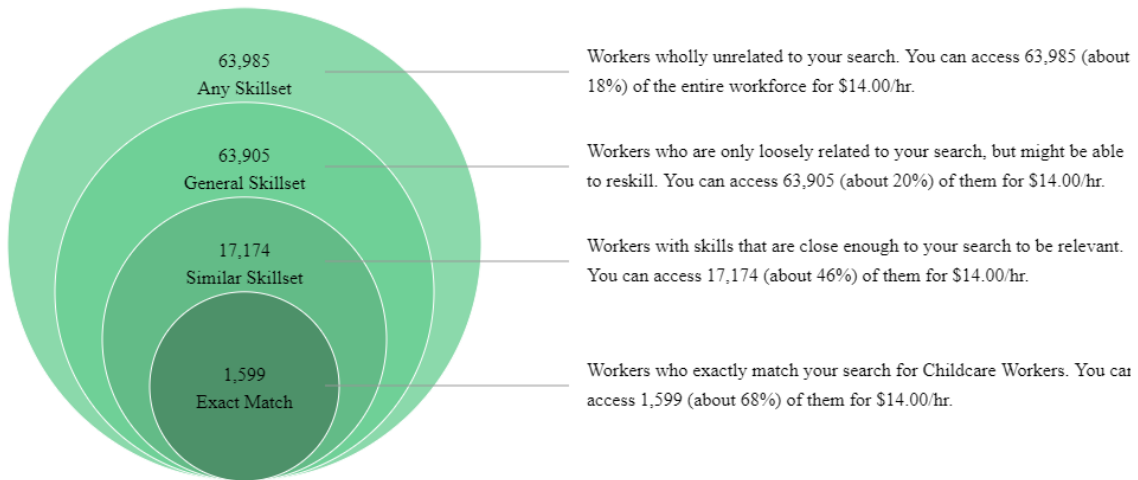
63,985
Any Skillset

63,905
General Skillset

17,174
Similar Skillset

1,599
Exact Match

Workers wholly unrelated to your search. You can access 63,985 (about 18%) of the entire workforce for $14.00/hr.

Workers who are only loosely related to your search, but might be able to reskill. You can access 63,905 (about 20%) of them for $14.00/hr.

Workers with skills that are close enough to your search to be relevant. You can access 17,174 (about 46%) of them for $14.00/hr.

Workers who exactly match your search for Childcare Workers. You can access 1,599 (about 68%) of them for $14.00/hr.